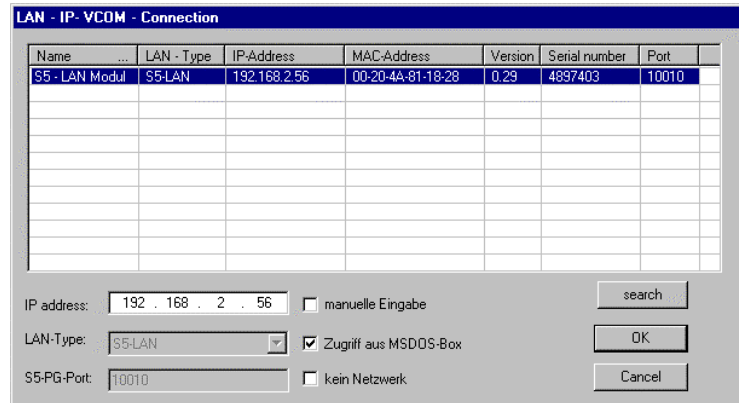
LAN - IP- VCOM - Connection

| Name ... | LAN - Type | IP-Address | MAC-Address | Version | Serial number | Port |
|---|---|---|---|---|---|---|
| S5 - LAN Modul | S5-LAN | 192.168.2.56 | 00-20-4A-81-18-28 | 0.29 | 4897403 | 10010 |

IP address: 192 . 168 . 2 . 56

manuelle Eingabe

search

LAN-Type: S5-LAN

Zugriff aus MSDOS-Box

OK

S5-PG-Port: 10010

kein Netzwerk

Cancel